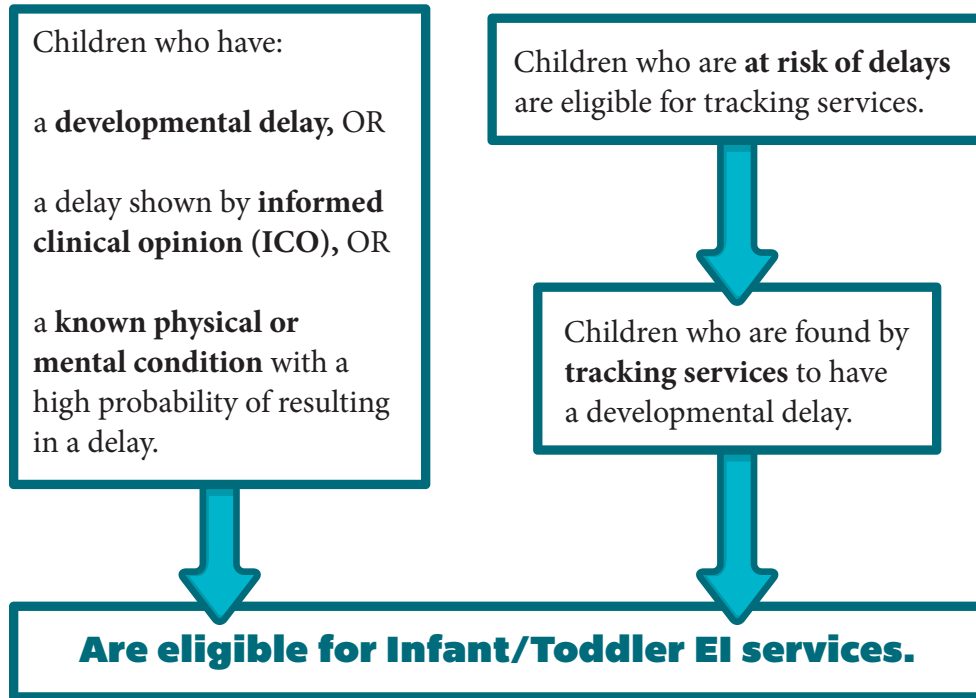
Children who have:

a **developmental delay,** OR

a delay shown by **informed clinical opinion (ICO),** OR

a **known physical or mental condition** with a high probability of resulting in a delay.

Children who are **at risk of delays** are eligible for tracking services.

Children who are found by **tracking services** to have a developmental delay.

Are eligible for Infant/Toddler EI services.